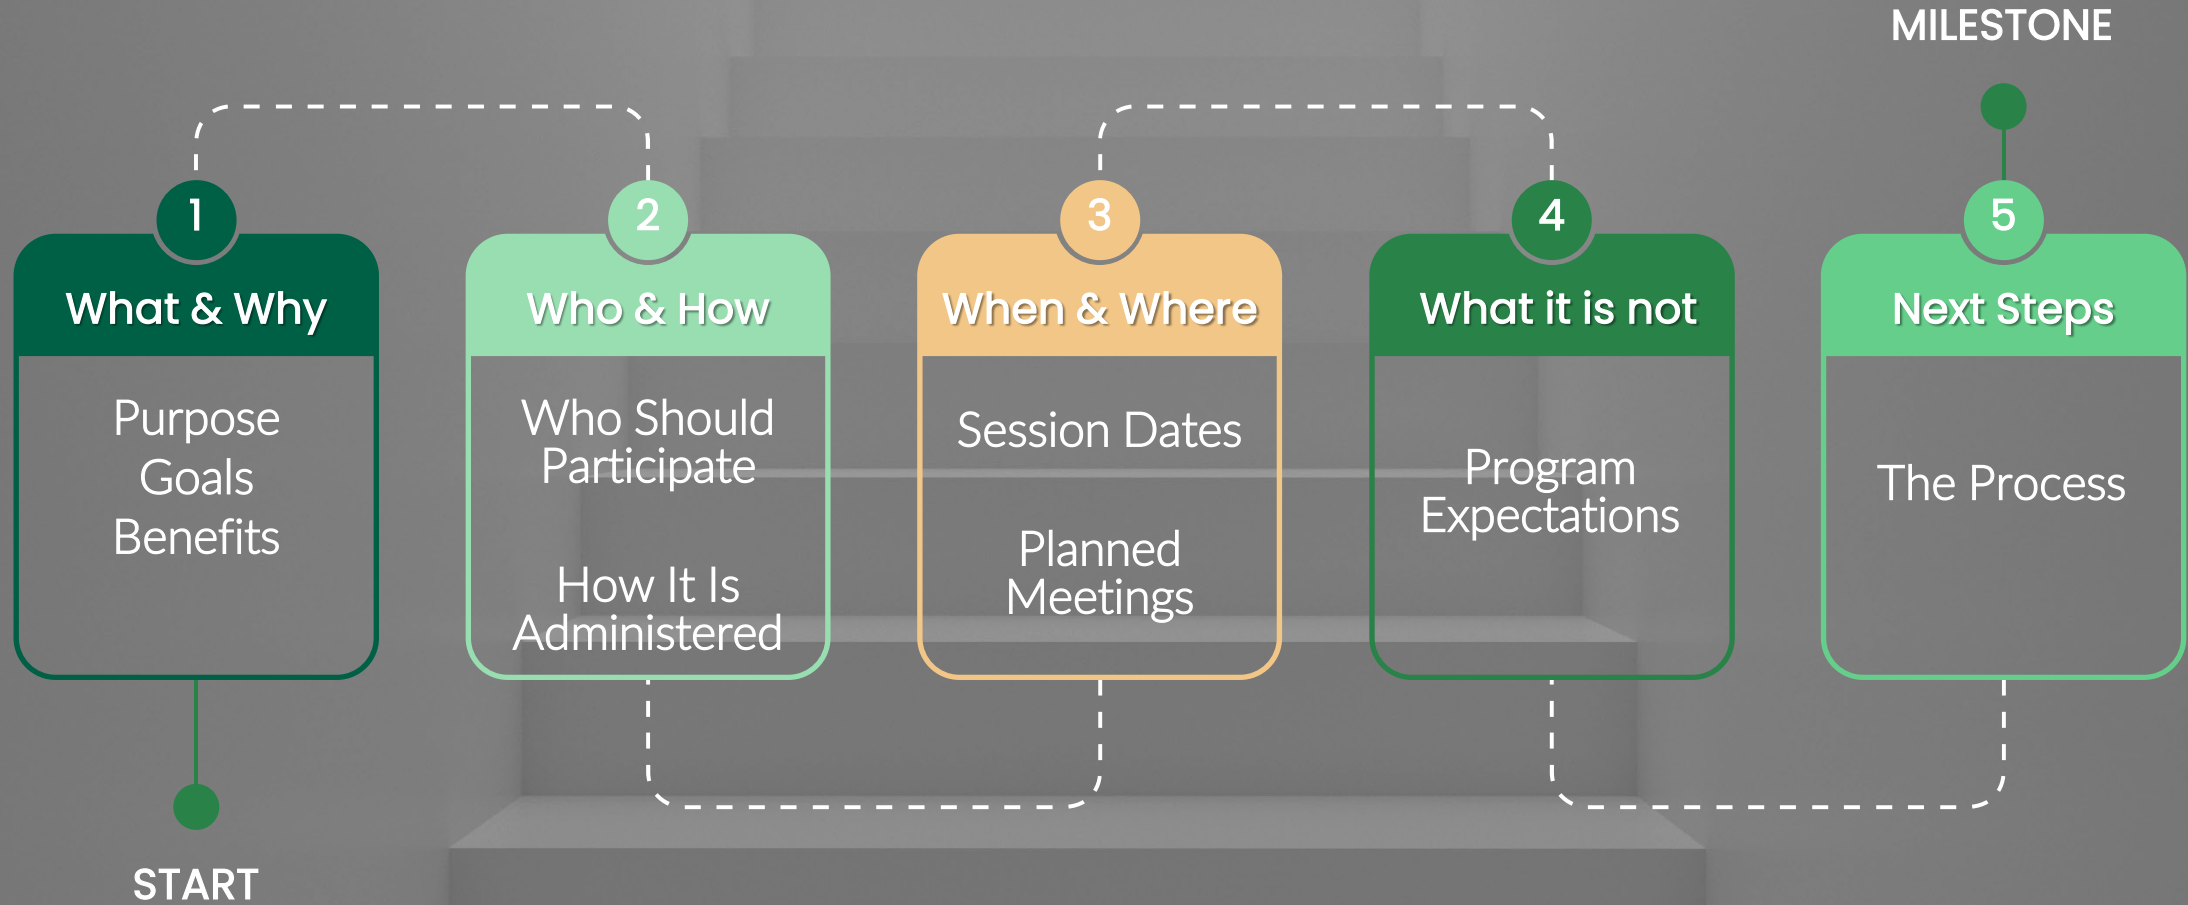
MILESTONE

1
What & Why
Purpose
Goals
Benefits

2
Who & How
Who Should Participate
How It Is Administered

3
When & Where
Session Dates
Planned Meetings

4
What it is not
Program Expectations

5
Next Steps
The Process

START